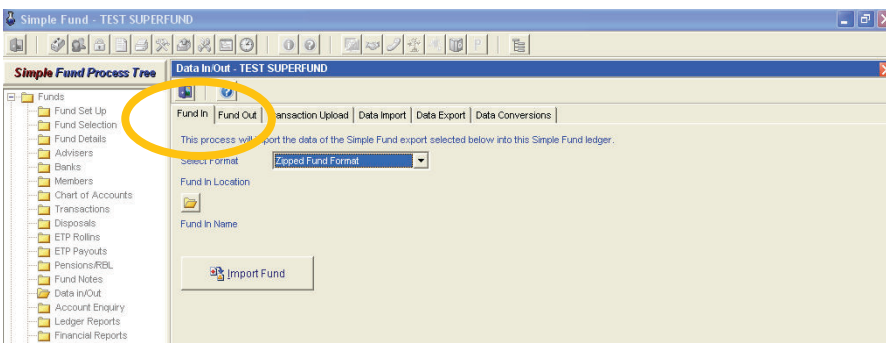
Simple Fund - TEST SUPERFUND

Simple Fund Process Tree

Funds
Fund Set Up
Fund Selection
Fund Details
Advisers
Banks
Members
Chart of Accounts
Transactions
Disposals
ETP Rollins
ETP Payouts
Pensions/RBL
Fund Notes
Data in/Out
Account Enquiry
Ledger Reports
Financial Reports

Data In/Out - TEST SUPERFUND

Fund In | Fund Out | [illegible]ansaction Upload | Data Import | Data Export | Data Conversions

This process will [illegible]port the data of the Simple Fund export selected below into this Simple Fund ledger.

Select Format Zipped Fund Format

Fund In Location

Fund In Name

Import Fund